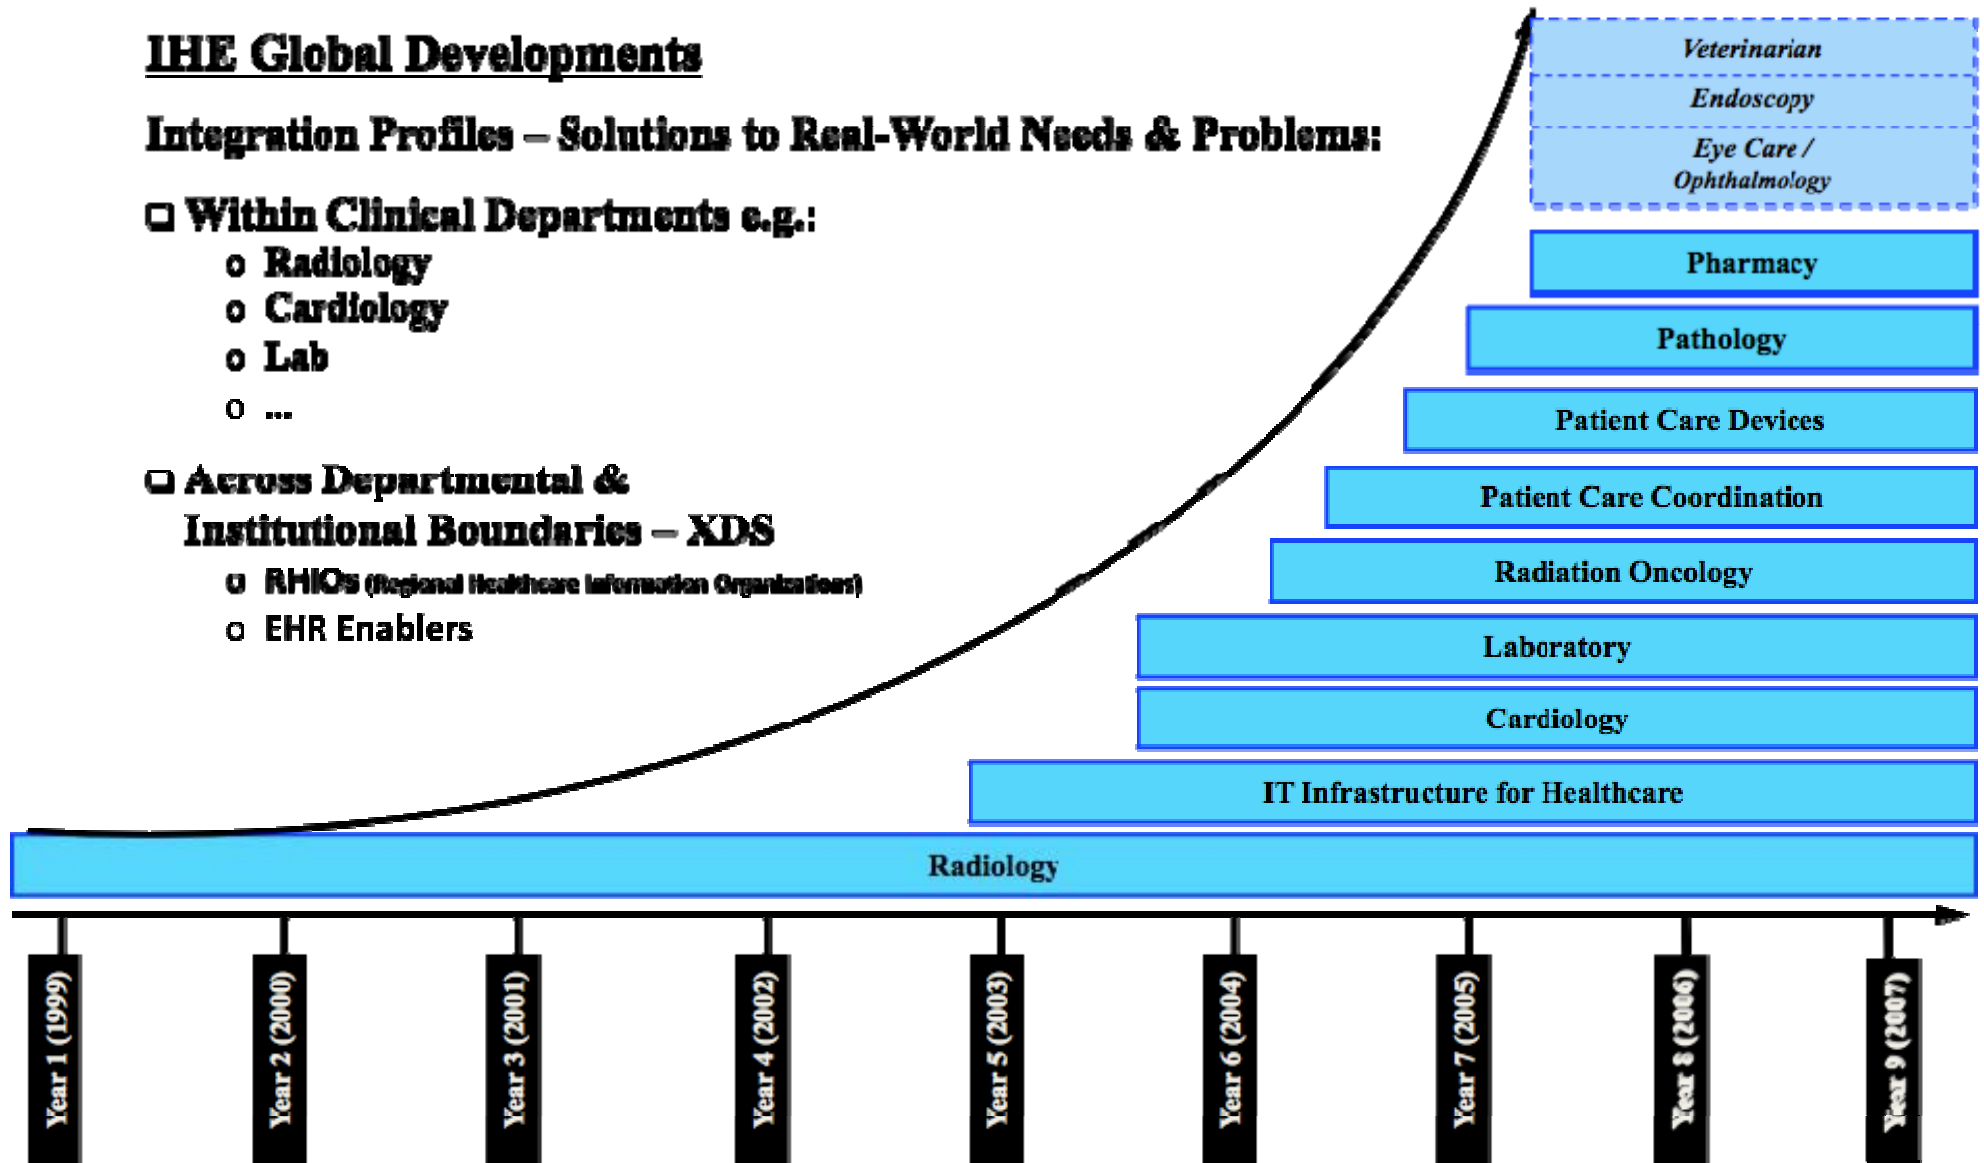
IHE Global Developments

Integration Profiles – Solutions to Real-World Needs & Problems:

❑ Within Clinical Departments e.g.:
o Radiology
o Cardiology
o Lab
o ...

❑ Across Departmental & Institutional Boundaries – XDS
o RHIOs (Regional Healthcare Information Organizations)
o EHR Enablers

Veterinarian
Endoscopy
Eye Care / Ophthalmology
Pharmacy
Pathology
Patient Care Devices
Patient Care Coordination
Radiation Oncology
Laboratory
Cardiology
IT Infrastructure for Healthcare
Radiology

Year 1 (1999)
Year 2 (2000)
Year 3 (2001)
Year 4 (2002)
Year 5 (2003)
Year 6 (2004)
Year 7 (2005)
Year 8 (2006)
Year 9 (2007)